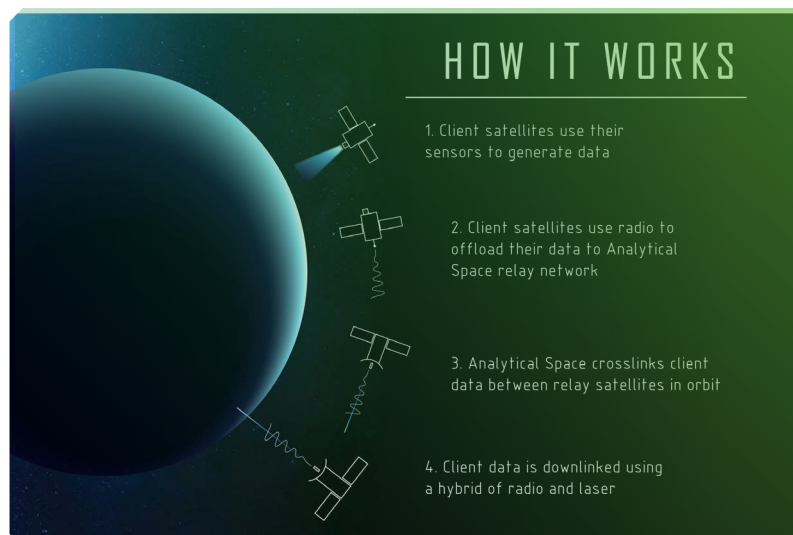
HOW IT WORKS

1. Client satellites use their sensors to generate data

2. Client satellites use radio to offload their data to Analytical Space relay network

3. Analytical Space crosslinks client data between relay satellites in orbit

4. Client data is downlinked using a hybrid of radio and laser